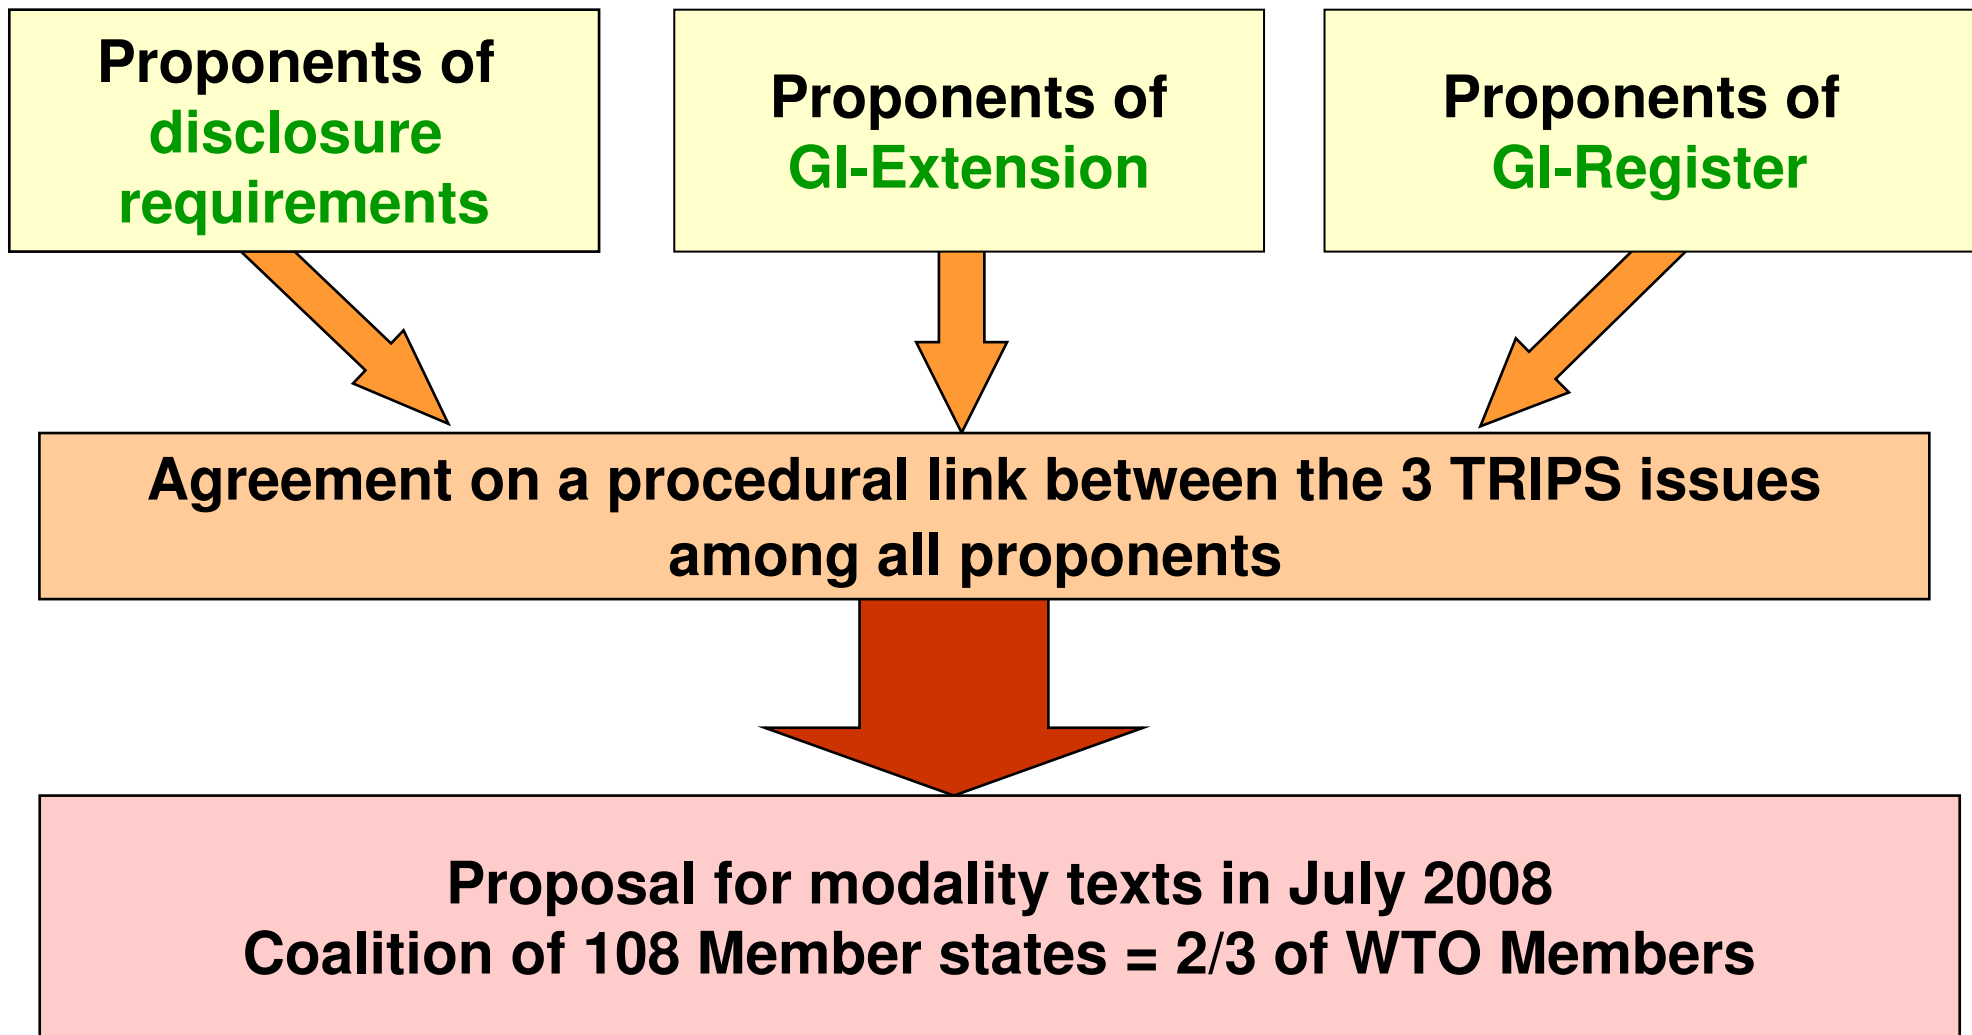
Proponents of disclosure requirements

Proponents of GI-Extension

Proponents of GI-Register

Agreement on a procedural link between the 3 TRIPS issues among all proponents

Proposal for modality texts in July 2008
Coalition of 108 Member states = 2/3 of WTO Members